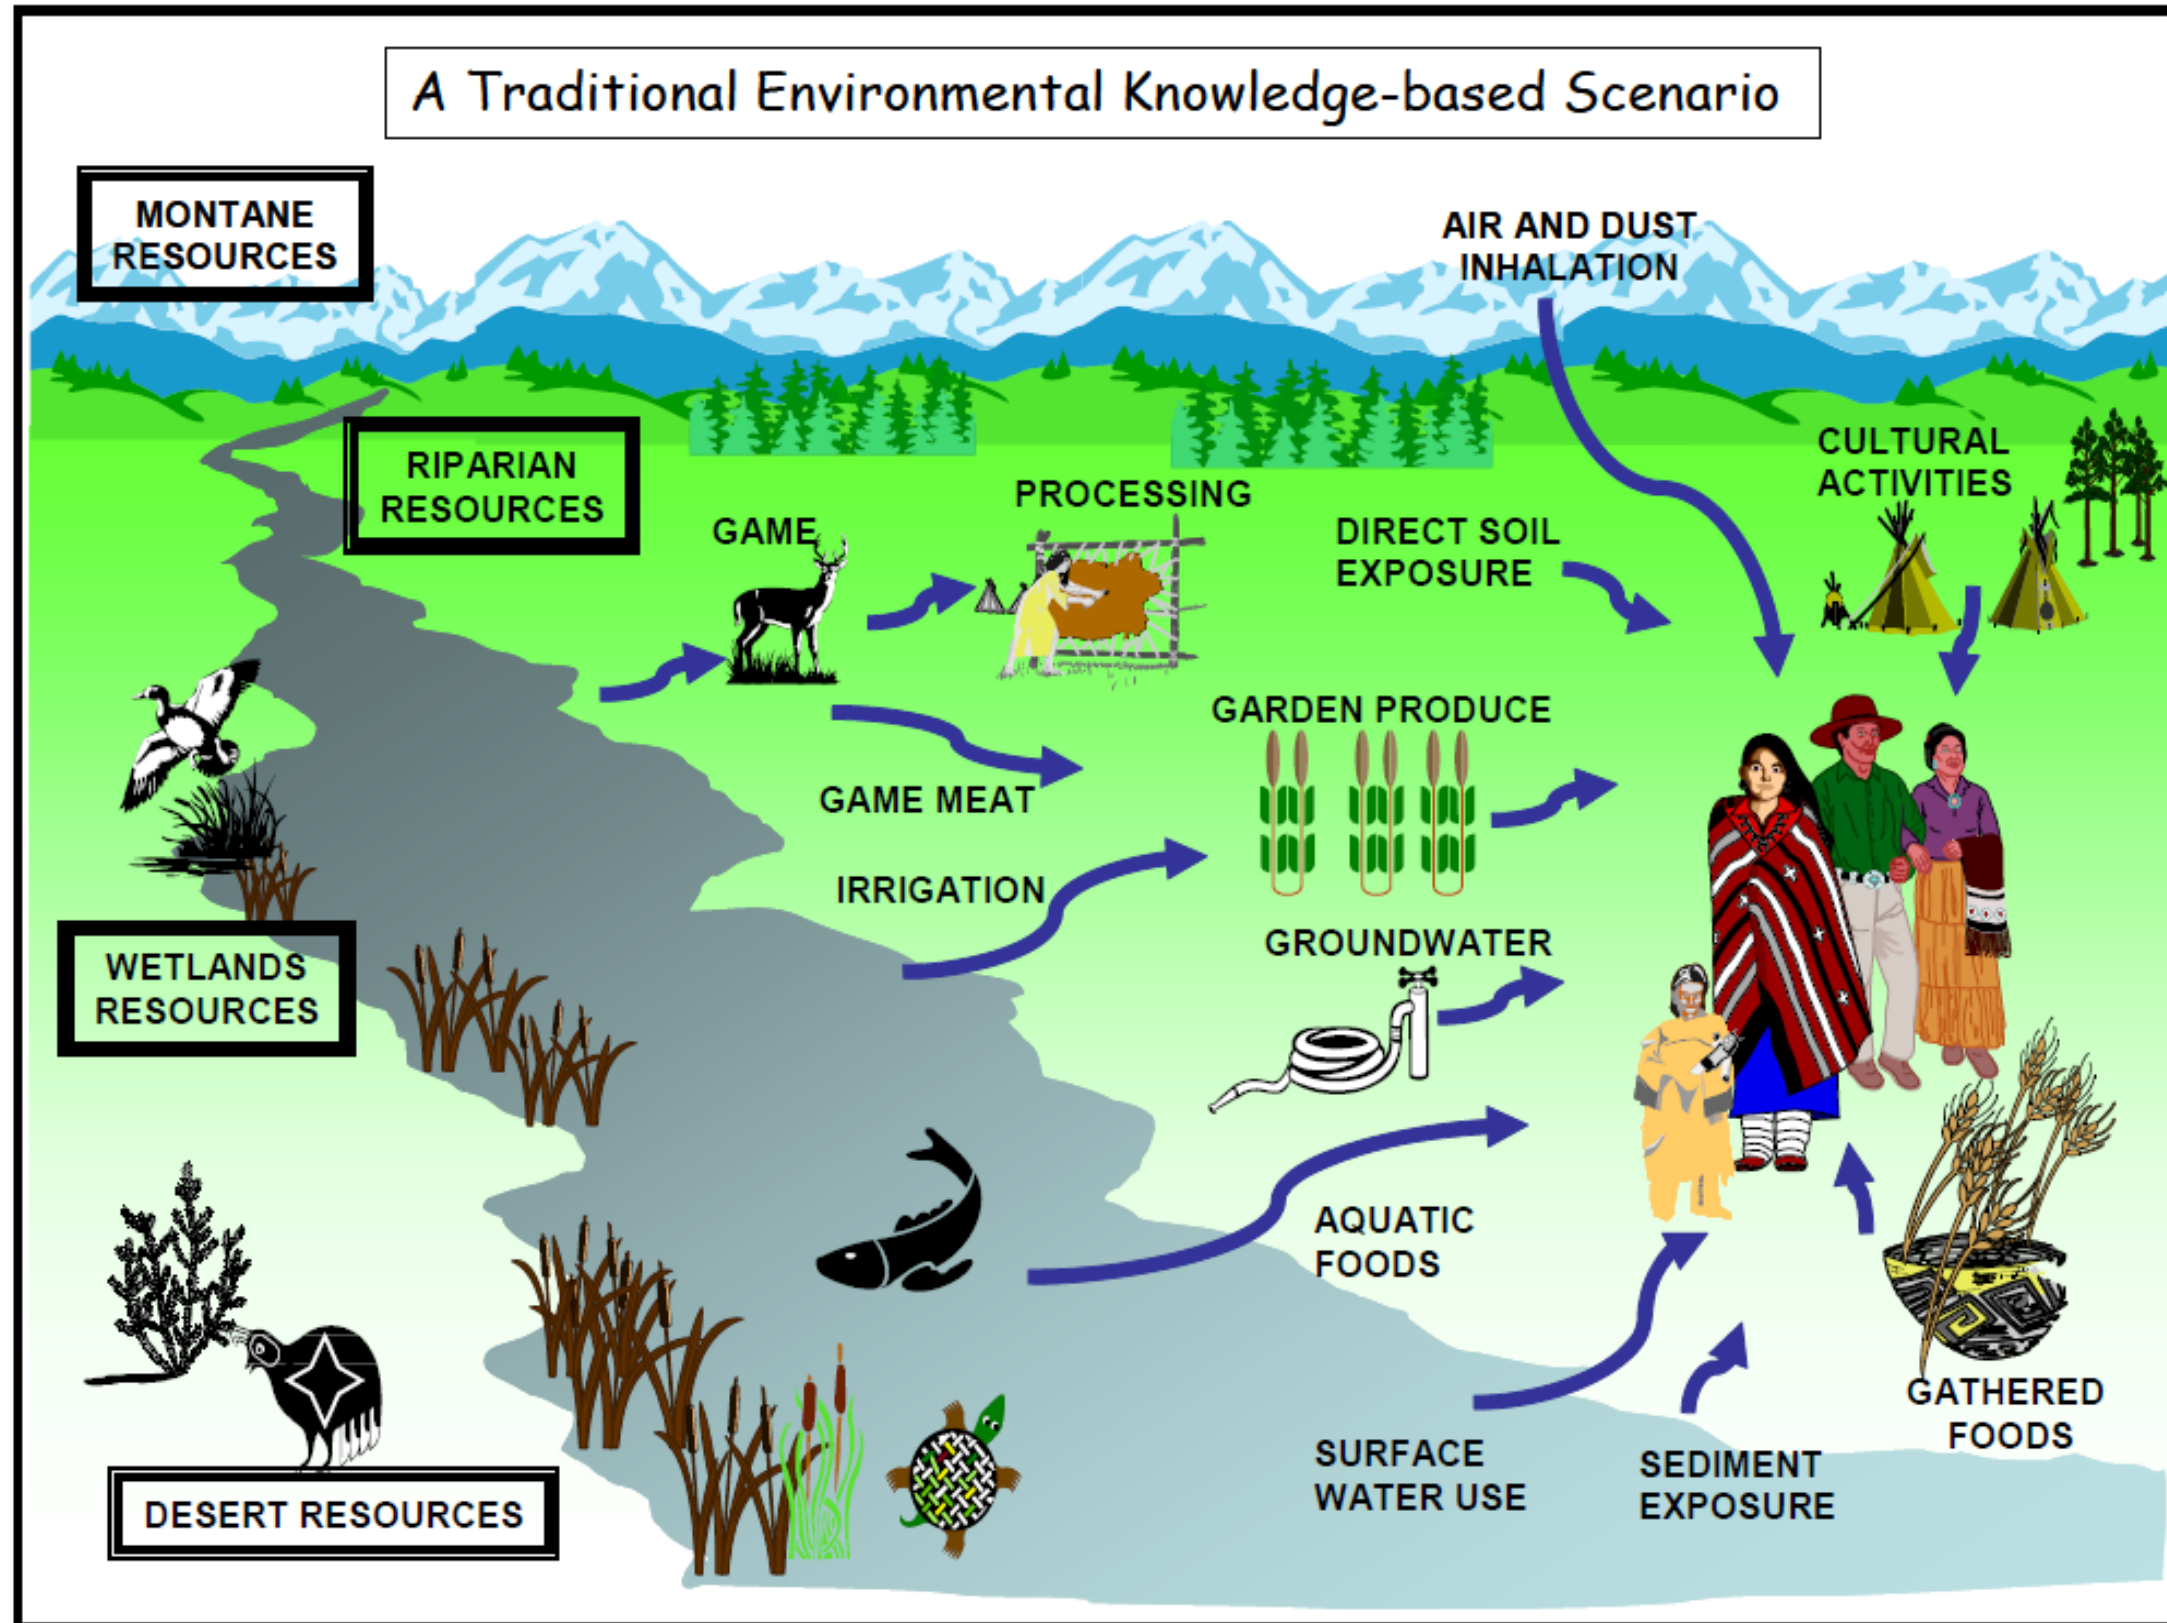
A Traditional Environmental Knowledge-based Scenario

MONTANE RESOURCES

AIR AND DUST INHALATION

RIPARIAN RESOURCES

PROCESSING

GAME

DIRECT SOIL EXPOSURE

CULTURAL ACTIVITIES

GARDEN PRODUCE

GAME MEAT

IRRIGATION

GROUNDWATER

WETLANDS RESOURCES

AQUATIC FOODS

GATHERED FOODS

SURFACE WATER USE

SEDIMENT EXPOSURE

DESERT RESOURCES